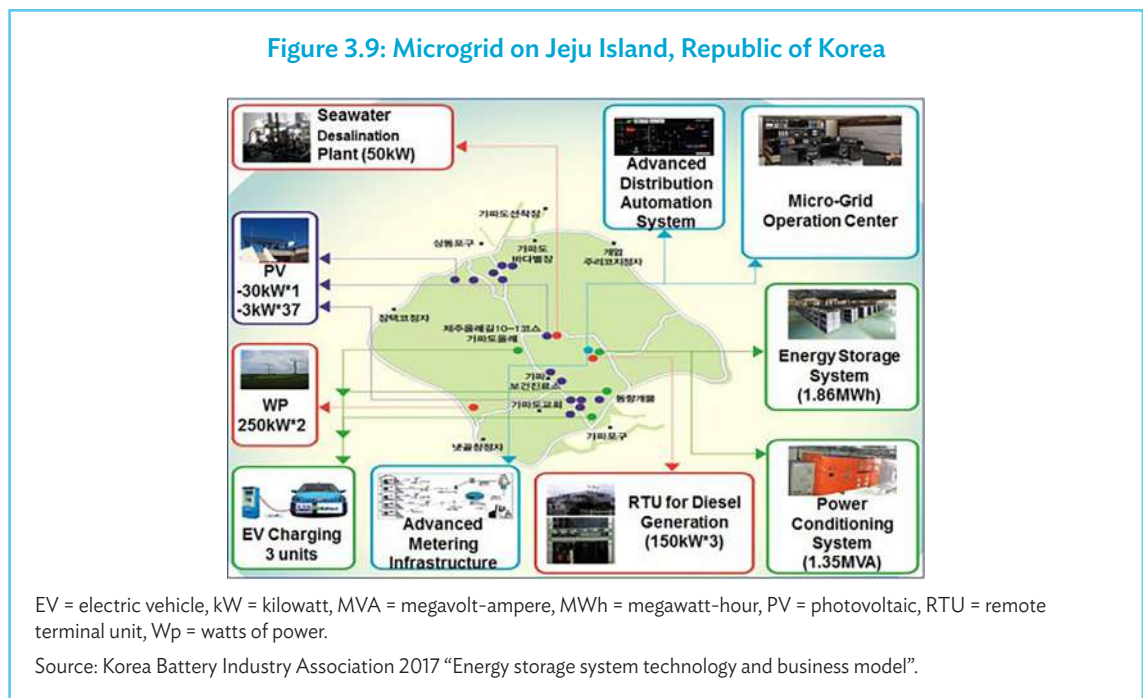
Figure 3.9: Microgrid on Jeju Island, Republic of Korea

Seawater Desalination Plant (50kW)

Advanced Distribution Automation System

Micro-Grid Operation Center

PV
-30kW*1
-3kW*37

가파도선착장

상동포구

가파도 바다별장

개엄 주리코지정자

장택코정자

제주올레길10-1코스 가파도올레

가파 보건진료소

가파도교회

동방개물

가파포구

냇골챙정자

Energy Storage System (1.86MWh)

WP
250kW*2

EV Charging 3 units

Advanced Metering Infrastructure

RTU for Diesel Generation (150kW*3)

Power Conditioning System (1.35MVA)

EV = electric vehicle, kW = kilowatt, MVA = megavolt-ampere, MWh = megawatt-hour, PV = photovoltaic, RTU = remote terminal unit, Wp = watts of power.

Source: Korea Battery Industry Association 2017 “Energy storage system technology and business model”.